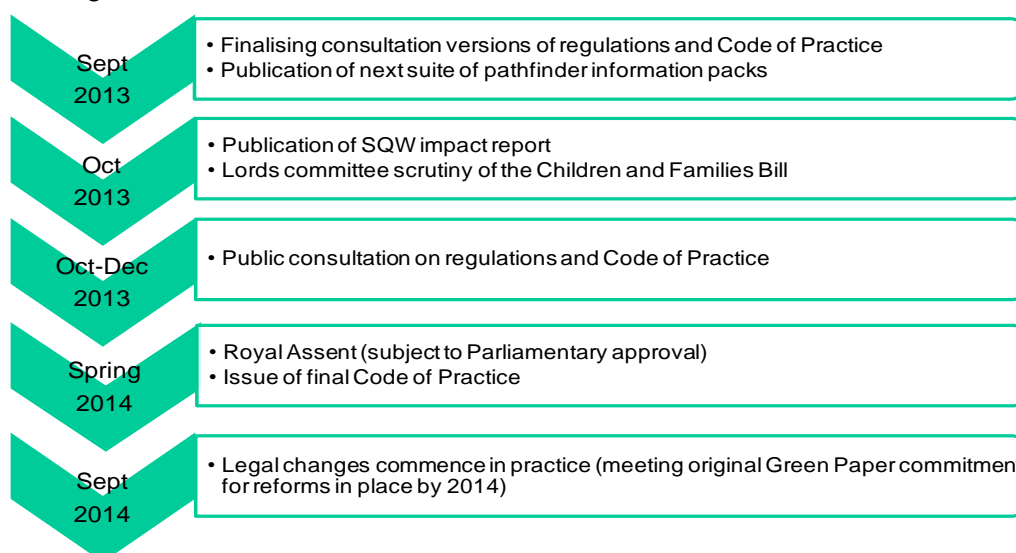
Sept 2013

• Finalising consultation versions of regulations and Code of Practice
• Publication of next suite of pathfinder information packs

Oct 2013

• Publication of SQW impact report
• Lords committee scrutiny of the Children and Families Bill

Oct-Dec 2013

• Public consultation on regulations and Code of Practice

Spring 2014

• Royal Assent (subject to Parliamentary approval)
• Issue of final Code of Practice

Sept 2014

• Legal changes commence in practice (meeting original Green Paper commitmen for reforms in place by 2014)